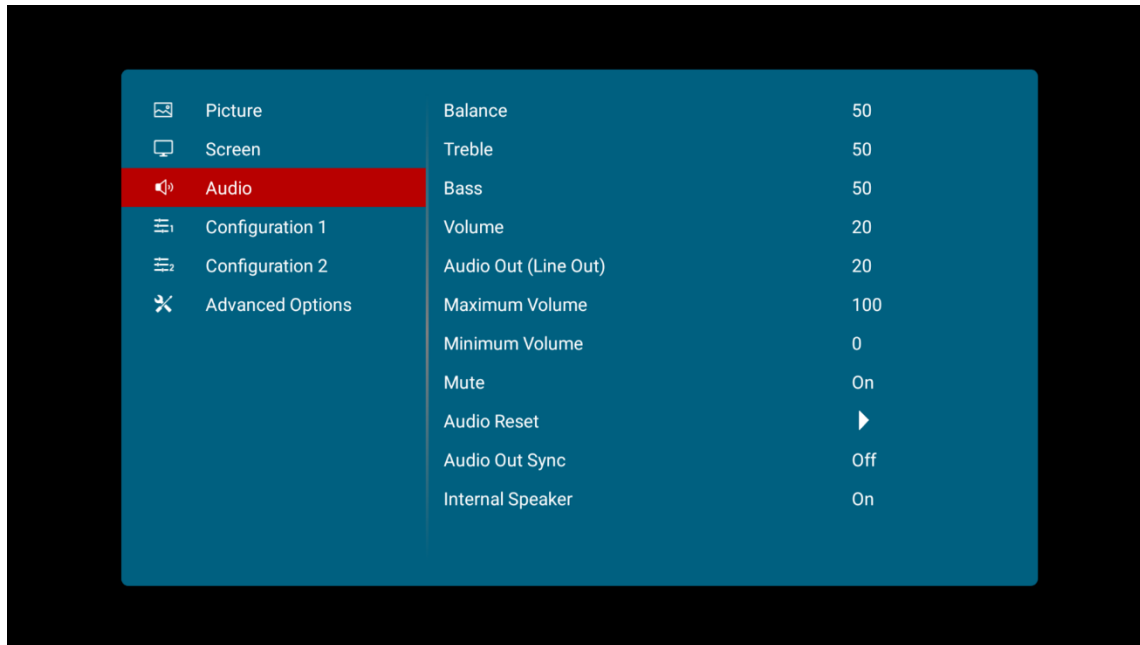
Picture
Screen
Audio
Configuration 1
Configuration 2
Advanced Options

| | |
|---|---|
| Balance | 50 |
| Treble | 50 |
| Bass | 50 |
| Volume | 20 |
| Audio Out (Line Out) | 20 |
| Maximum Volume | 100 |
| Minimum Volume | 0 |
| Mute | On |
| Audio Reset | ▶ |
| Audio Out Sync | Off |
| Internal Speaker | On |